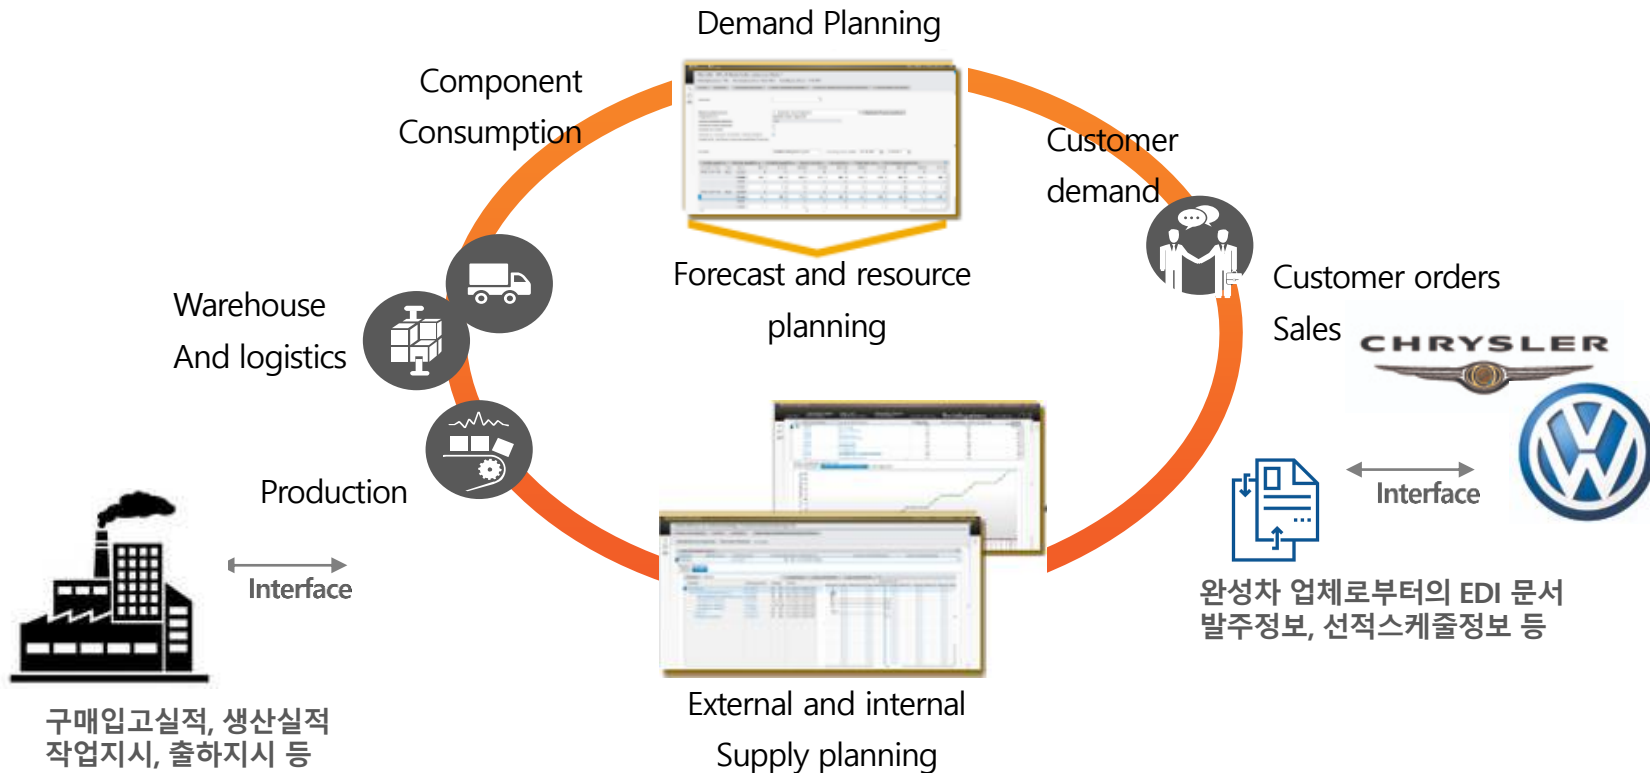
Demand Planning

Component Consumption

Customer demand

Forecast and resource planning

Warehouse And logistics

Customer orders Sales

CHRYSLER

Production

Interface

Interface

완성차 업체로부터의 EDI 문서
발주정보, 선적스케쥴정보 등

구매입고실적, 생산실적
작업지시, 출하지시 등

External and internal Supply planning